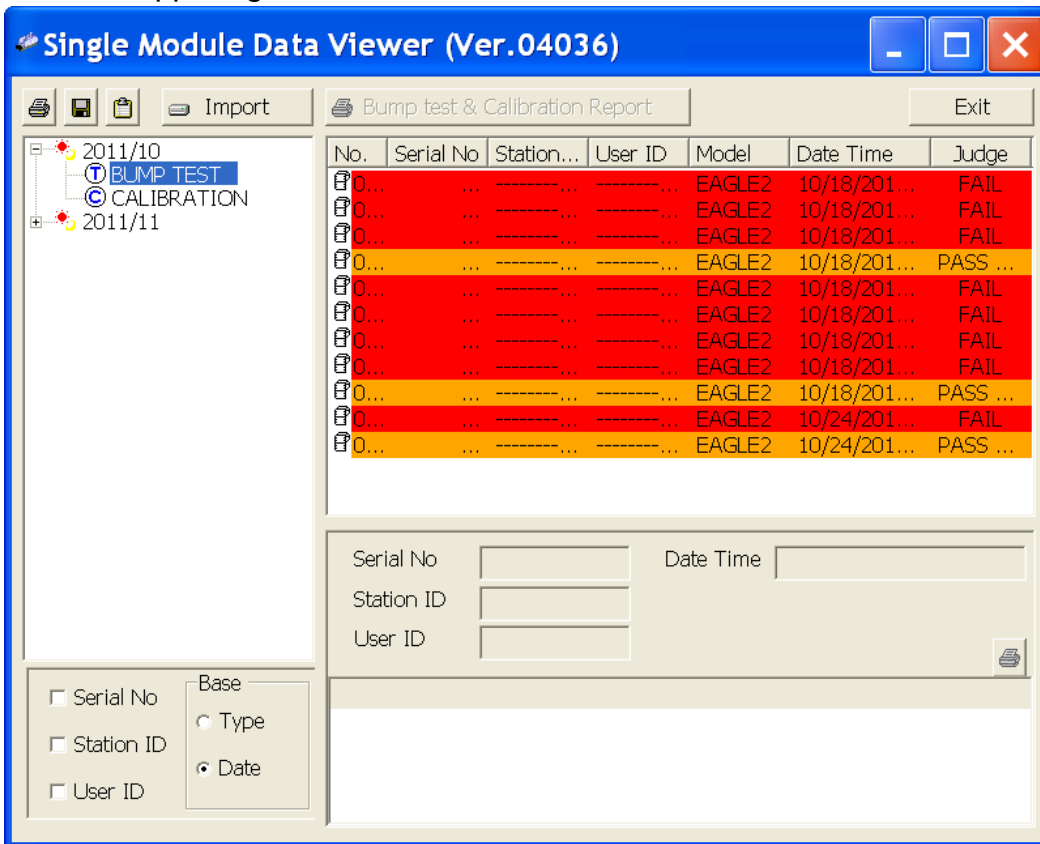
Single Module Data Viewer (Ver.04036)

Import

Bump test & Calibration Report

Exit

2011/10
BUMP TEST
CALIBRATION
2011/11

| No. | Serial No | Station... | User ID | Model | Date Time | Judge |
|---|---|---|---|---|---|---|
| 0... | ... | --------... | --------... | EAGLE2 | 10/18/201... | FAIL |
| 0... | ... | --------... | --------... | EAGLE2 | 10/18/201... | FAIL |
| 0... | ... | --------... | --------... | EAGLE2 | 10/18/201... | FAIL |
| 0... | ... | --------... | --------... | EAGLE2 | 10/18/201... | PASS ... |
| 0... | ... | --------... | --------... | EAGLE2 | 10/18/201... | FAIL |
| 0... | ... | --------... | --------... | EAGLE2 | 10/18/201... | FAIL |
| 0... | ... | --------... | --------... | EAGLE2 | 10/18/201... | FAIL |
| 0... | ... | --------... | --------... | EAGLE2 | 10/18/201... | FAIL |
| 0... | ... | --------... | --------... | EAGLE2 | 10/18/201... | PASS ... |
| 0... | ... | --------... | --------... | EAGLE2 | 10/24/201... | FAIL |
| 0... | ... | --------... | --------... | EAGLE2 | 10/24/201... | PASS ... |

Serial No
Date Time
Station ID
User ID

Serial No
Station ID
User ID
Base
Type
Date